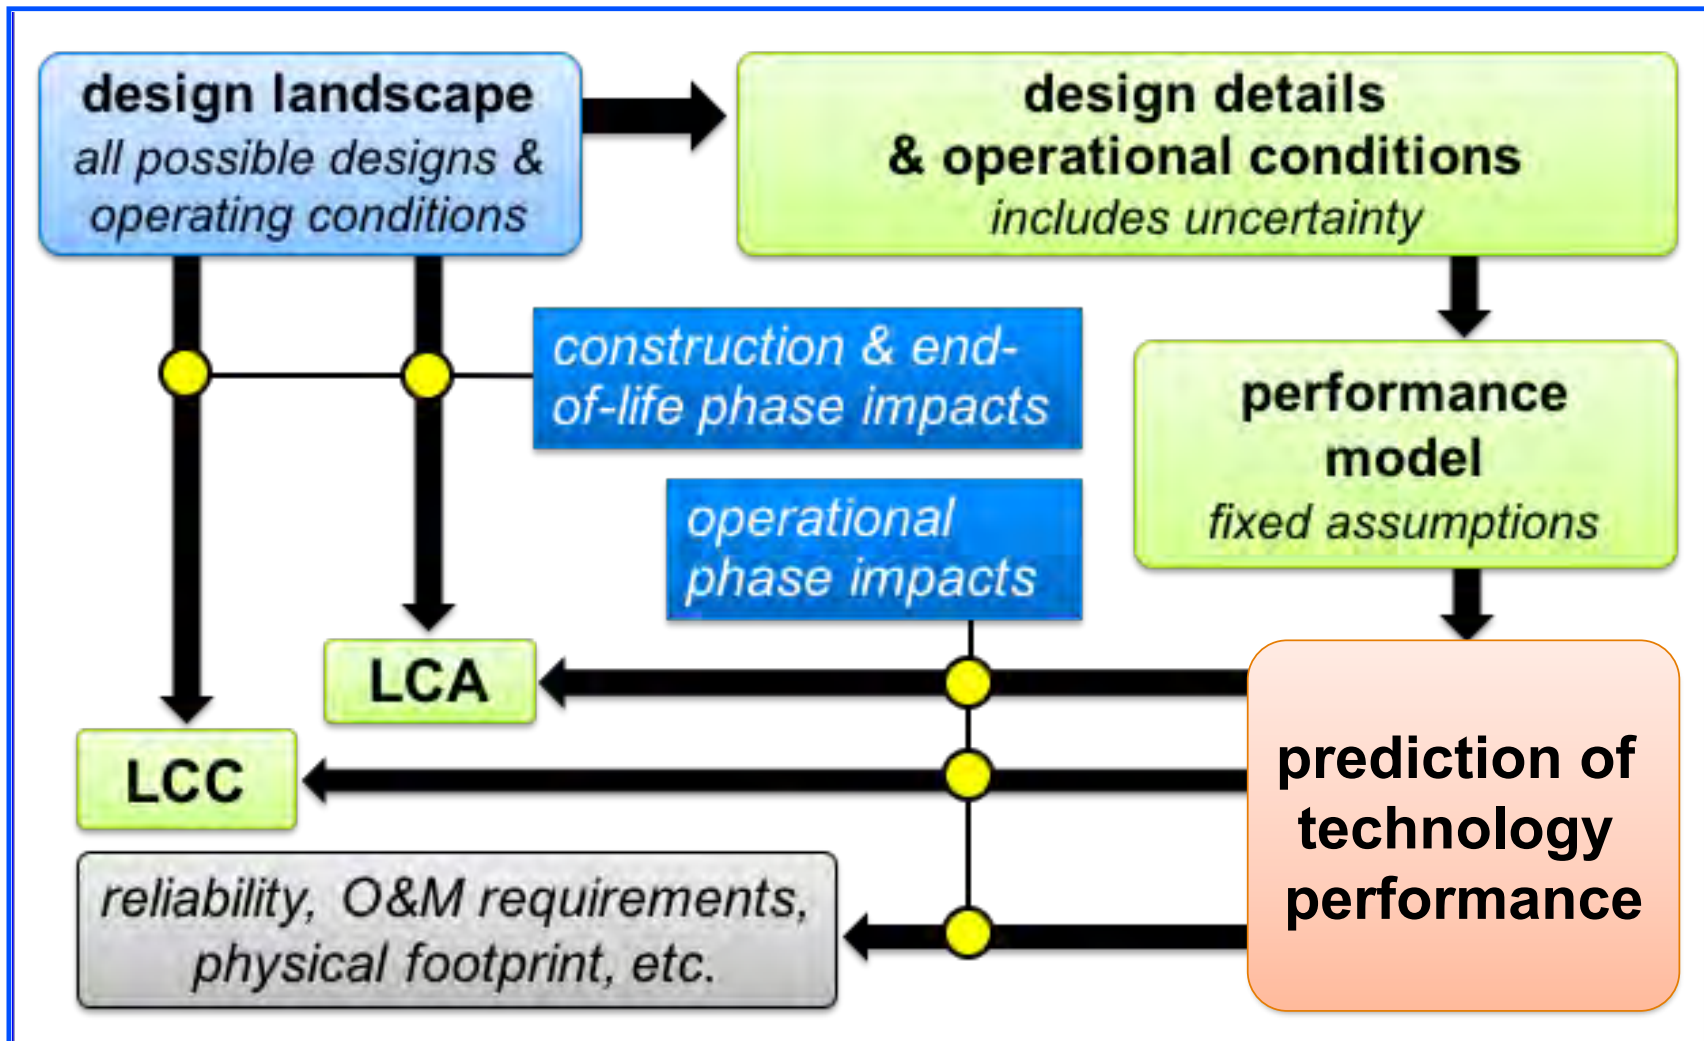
design landscape
all possible designs & operating conditions

design details
& operational conditions
includes uncertainty

construction & end-of-life phase impacts

performance model
fixed assumptions

operational phase impacts

LCA

LCC

prediction of technology performance

reliability, O&M requirements, physical footprint, etc.